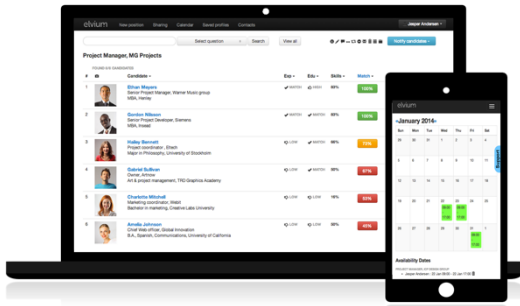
elvium View position Sharing Calendar Saved profiles Contacts Jesper Andersen

Select question Search View all Notify candidates

Project Manager, MG Projects

FOUND 6 CANDIDATES

| # | | Candidate | Exp | Edu | Skills | Match |
|---|---|---|---|---|---|---|
| 1 | | Ethan Meyers
Senior Project Manager, Warner Music group
MBA, Harray | MATCH | HIGH | | 100% |
| 2 | | Gordon Nilsson
Senior Project Developer, Siemens
MBA, Insead | MATCH | MATCH | | 100% |
| 3 | | Hailey Bennett
Project coordinator, Eltech
Major in Philosophy, University of Stockholm | LOW | MATCH | | 75% |
| 4 | | Gabriel Sullivan
Owner, Arrow
Art & project management, TRD Graphics Academy | LOW | MATCH | | 67% |
| 5 | | Charlotte Mitchell
Marketing coordinator, Webit
Bachelor in marketing, Creative Labs University | LOW | LOW | | 55% |
| 6 | | Amalia Johnson
Chief Web officer, Global Innovation
B.A., Spanish, Communications, University of California | LOW | LOW | | 45% |

elvium

«January 2014»

| Su | Mo | Tu | We | Th | Fr | Sa |
|---|---|---|---|---|---|---|
| 29 | 30 | 31 | 1 | 2 | 3 | 4 |
| 5 | 6 | 7 | 8 | 9 | 10 | 11 |
| 12 | 13 | 14 | 15 | 16 | 17 | 18 |
| 19 | 20 | 21 | 22 | 23 | 24 | 25 |
| 26 | 27 | 28 | 29 | 30 | 31 | 1 |
| 2 | 3 | 4 | 5 | 6 | 7 | 8 |

Availability Dates

Jesper Andersen